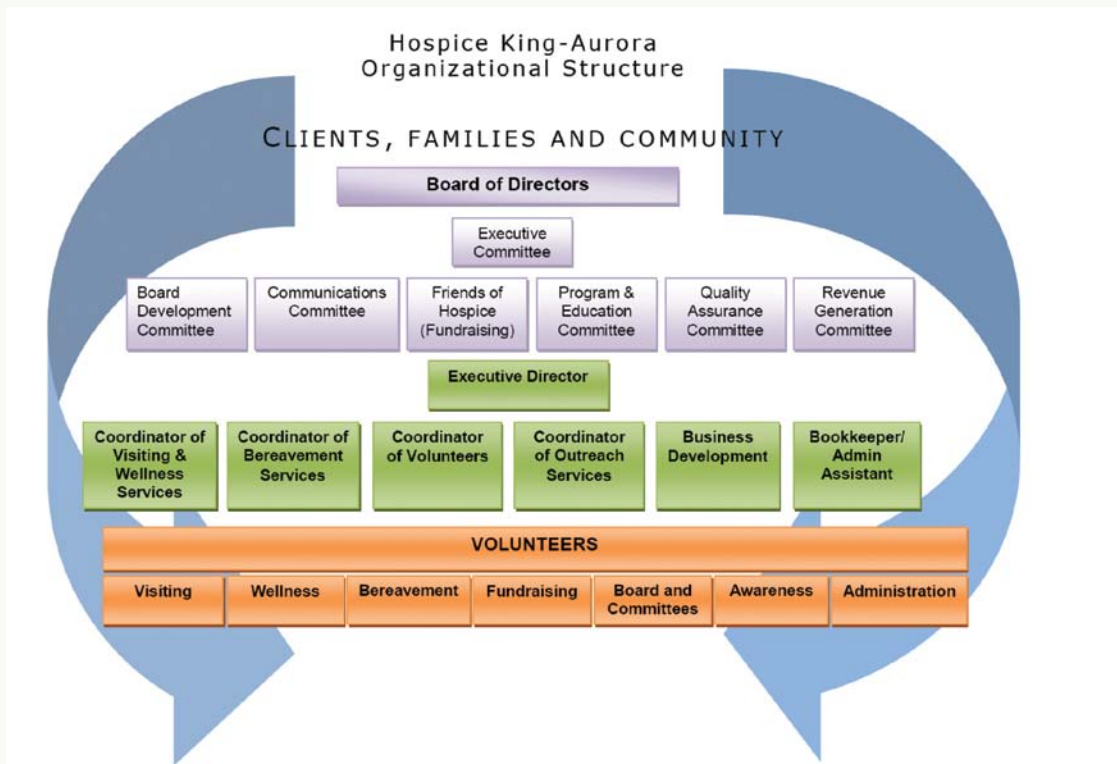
Hospice King-Aurora
Organizational Structure

CLIENTS, FAMILIES AND COMMUNITY

Board of Directors

Executive Committee

Board Development Committee

Communications Committee

Friends of Hospice (Fundraising)

Program & Education Committee

Quality Assurance Committee

Revenue Generation Committee

Executive Director

Coordinator of Visiting & Wellness Services

Coordinator of Bereavement Services

Coordinator of Volunteers

Coordinator of Outreach Services

Business Development

Bookkeeper/ Admin Assistant

VOLUNTEERS

Visiting

Wellness

Bereavement

Fundraising

Board and Committees

Awareness

Administration